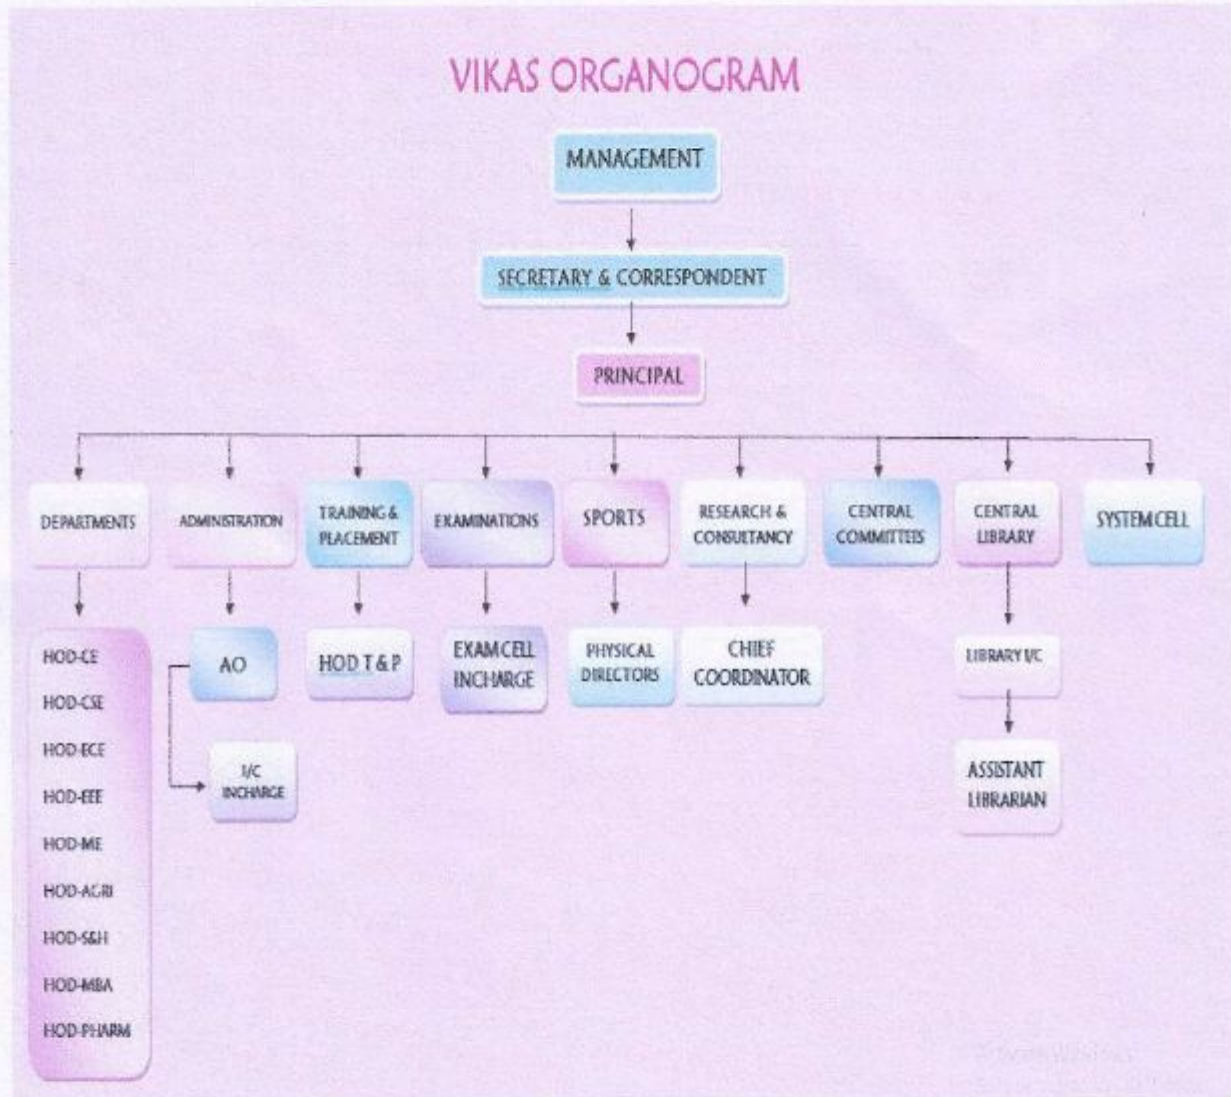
VIKAS ORGANOGRAM

MANAGEMENT

SECRETARY & CORRESPONDENT

PRINCIPAL

DEPARTMENTS

HOD-CE
HOD-CSE
HOD-ECE
HOD-EEE
HOD-ME
HOD-AGRI
HOD-S&H
HOD-MBA
HOD-PHARM

ADMINISTRATION

AO

I/C INCHARGE

TRAINING & PLACEMENT

HOD T & P

EXAMINATIONS

EXAM CELL INCHARGE

SPORTS

PHYSICAL DIRECTORS

RESEARCH & CONSULTANCY

CHIEF COORDINATOR

CENTRAL COMMITTEES

CENTRAL LIBRARY

LIBRARY I/C

ASSISTANT LIBRARIAN

SYSTEM CELL

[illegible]